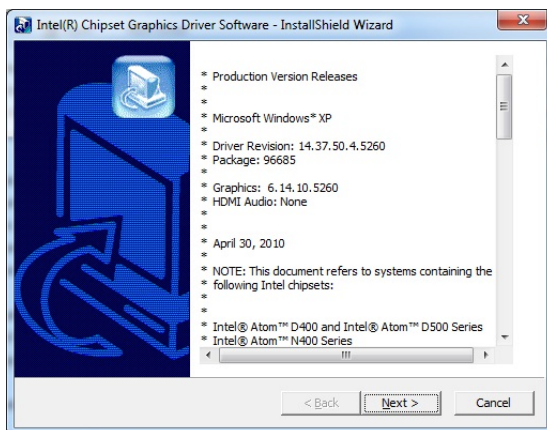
Intel(R) Chipset Graphics Driver Software - InstallShield Wizard

* Production Version Releases
*
*
* Microsoft Windows* XP
*
* Driver Revision: 14.37.50.4.5260
* Package: 96685
*
* Graphics: 6.14.10.5260
* HDMI Audio: None
*
*
* April 30, 2010
*
* NOTE: This document refers to systems containing the
* following Intel chipsets:
*
*
* Intel® Atom™ D400 and Intel® Atom™ D500 Series
* Intel® Atom™ N400 Series

< Back
Next >
Cancel